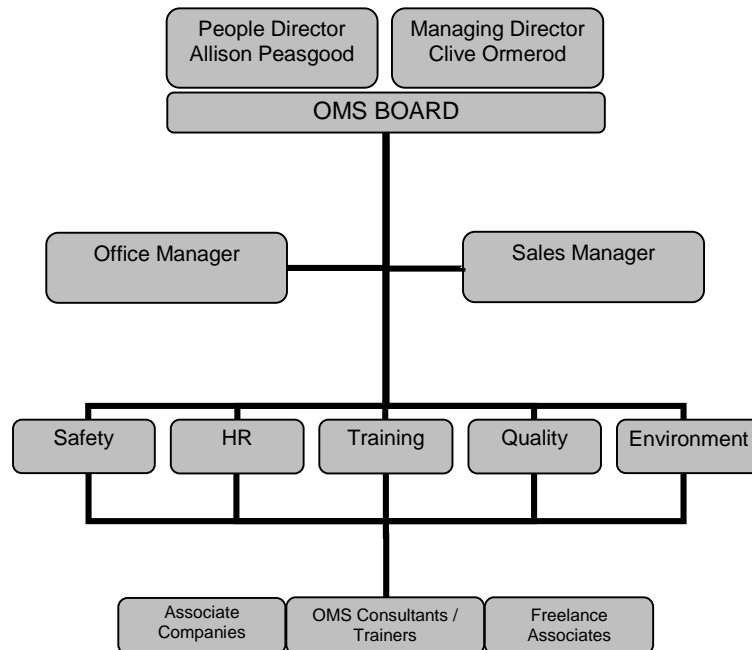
People Director
Allison Peasgood

Managing Director
Clive Ormerod

OMS BOARD

Office Manager

Sales Manager

Safety

HR

Training

Quality

Environment

Associate Companies

OMS Consultants / Trainers

Freelance Associates